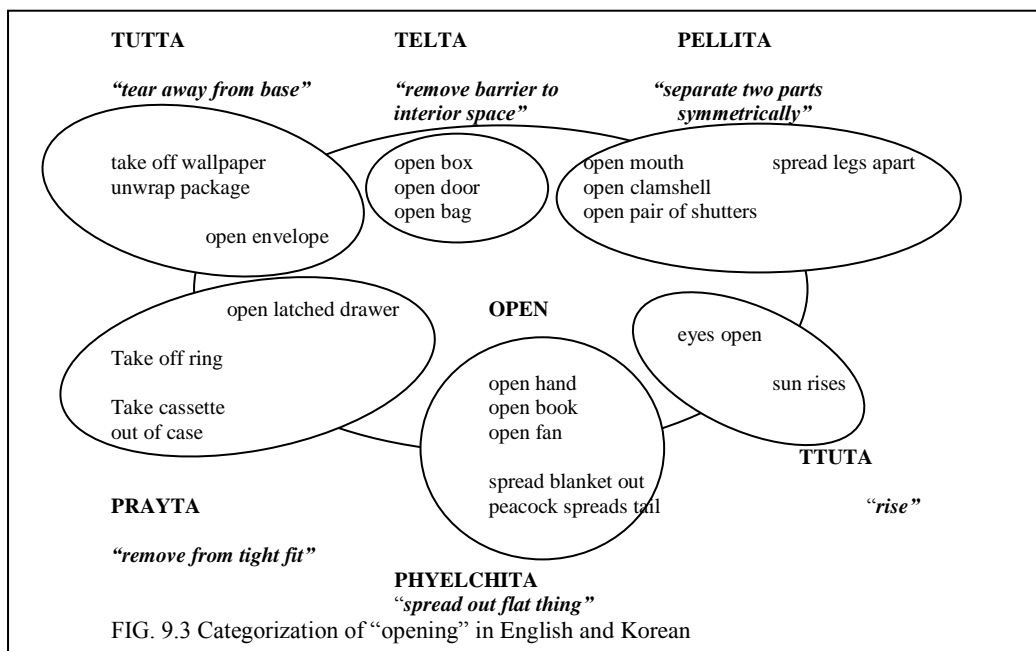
TUTTA

"tear away from base"

TELTA

"remove barrier to interior space"

PELLITA

"separate two parts symmetrically"

take off wallpaper
unwrap package

open envelope

open box
open door
open bag

open mouth
open clamshell
open pair of shutters

spread legs apart

open latched drawer

Take off ring

Take cassette out of case

OPEN

eyes open

sun rises

open hand
open book
open fan

spread blanket out
peacock spreads tail

TTUTA

"rise"

PRAYTA

"remove from tight fit"

PHYELCHITA
"spread out flat thing"

FIG. 9.3 Categorization of "opening" in English and Korean